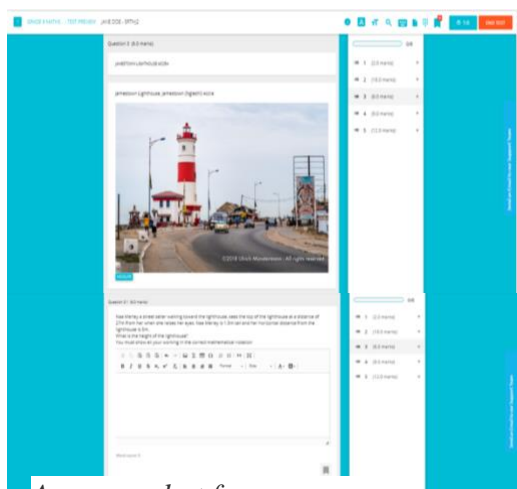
Question 3 (8.0 marks)

Jamestown Lighthouse, Jamestown (Ogbon) scene

©2018 Ulrich Wunderlich | All rights reserved

Question 3.1 (8.0 marks)

Ama Mensa is a street seller walking toward the lighthouse; sees the top of the lighthouse at a distance of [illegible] from her when she raises her eyes. Ama Mensa is 1.5m tall and her horizontal distance from the lighthouse is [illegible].
What is the height of the lighthouse?
You must show all your working in the correct mathematical notation.

Format Size

1 (2.0 marks)
2 (10.0 marks)
3 (8.0 marks)
4 (8.0 marks)
5 (12.0 marks)

1 (2.0 marks)
2 (10.0 marks)
3 (8.0 marks)
4 (8.0 marks)
5 (12.0 marks)

A